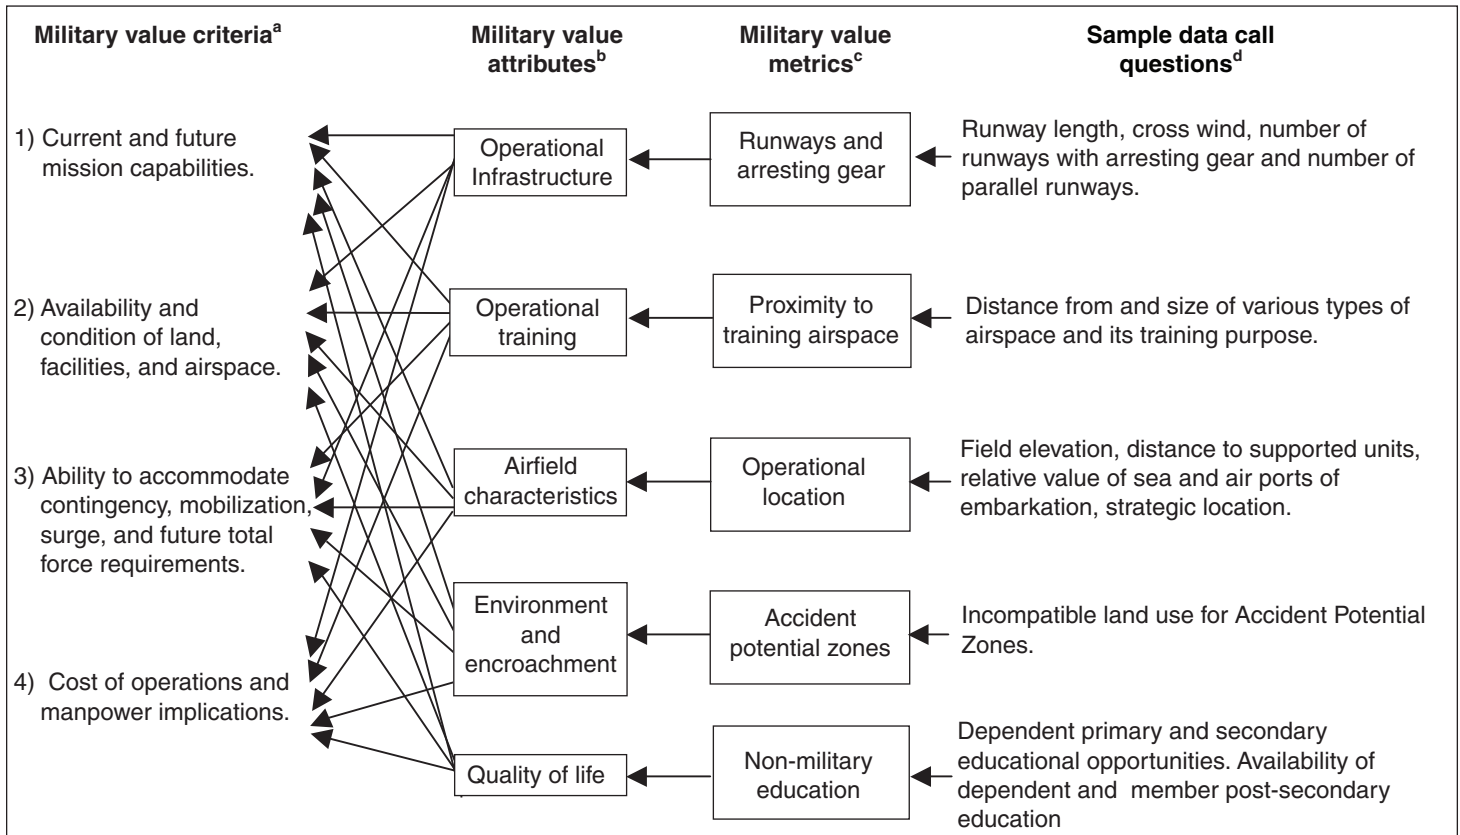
Military value criteria$^{a}$

Military value attributes$^{b}$

Military value metrics$^{c}$

Sample data call questions$^{d}$

1) Current and future mission capabilities.

2) Availability and condition of land, facilities, and airspace.

3) Ability to accommodate contingency, mobilization, surge, and future total force requirements.

4) Cost of operations and manpower implications.

Operational Infrastructure

Operational training

Airfield characteristics

Environment and encroachment

Quality of life

Runways and arresting gear

Proximity to training airspace

Operational location

Accident potential zones

Non-military education

Runway length, cross wind, number of runways with arresting gear and number of parallel runways.

Distance from and size of various types of airspace and its training purpose.

Field elevation, distance to supported units, relative value of sea and air ports of embarkation, strategic location.

Incompatible land use for Accident Potential Zones.

Dependent primary and secondary educational opportunities. Availability of dependent and member post-secondary education